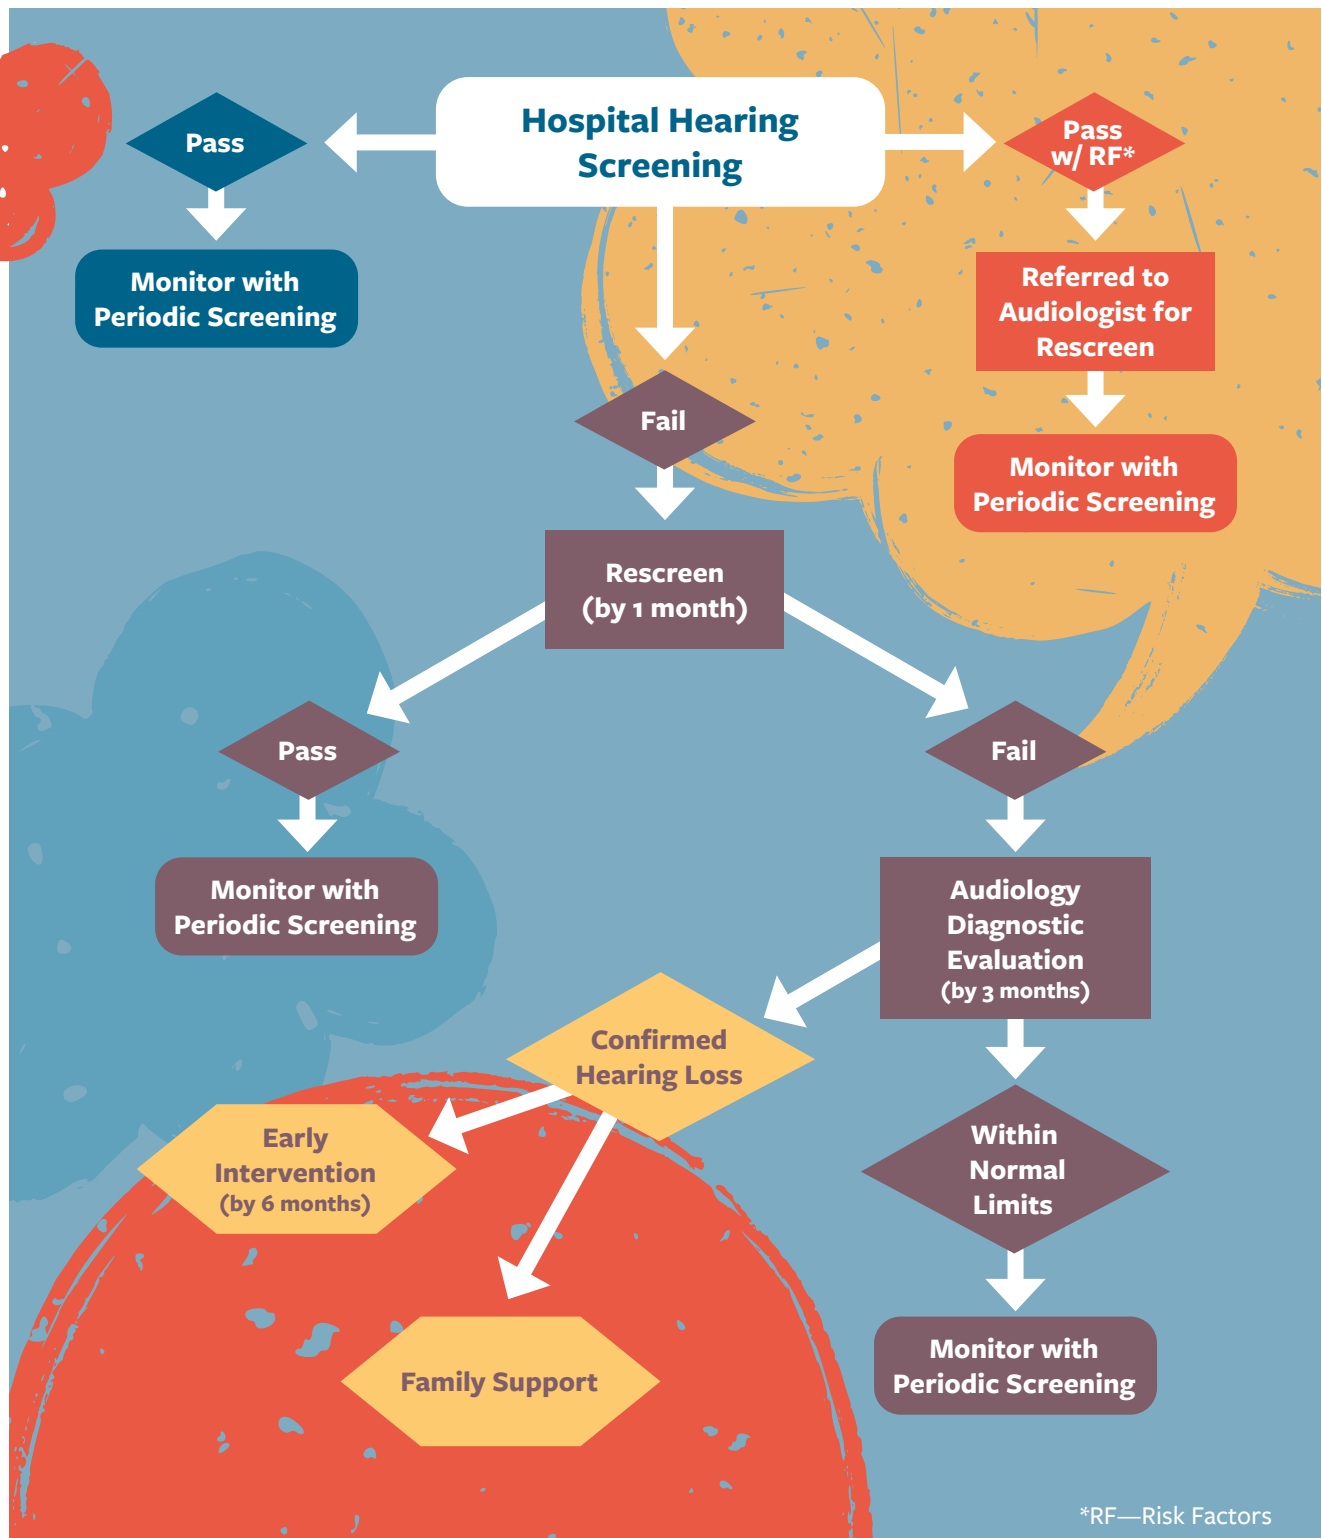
Hospital Hearing Screening

Pass

Monitor with Periodic Screening

Pass w/ RF*

Referred to Audiologist for Rescreen

Monitor with Periodic Screening

Fail

Rescreen (by 1 month)

Pass

Monitor with Periodic Screening

Fail

Audiology Diagnostic Evaluation (by 3 months)

Confirmed Hearing Loss

Early Intervention (by 6 months)

Family Support

Within Normal Limits

Monitor with Periodic Screening

*RF—Risk Factors